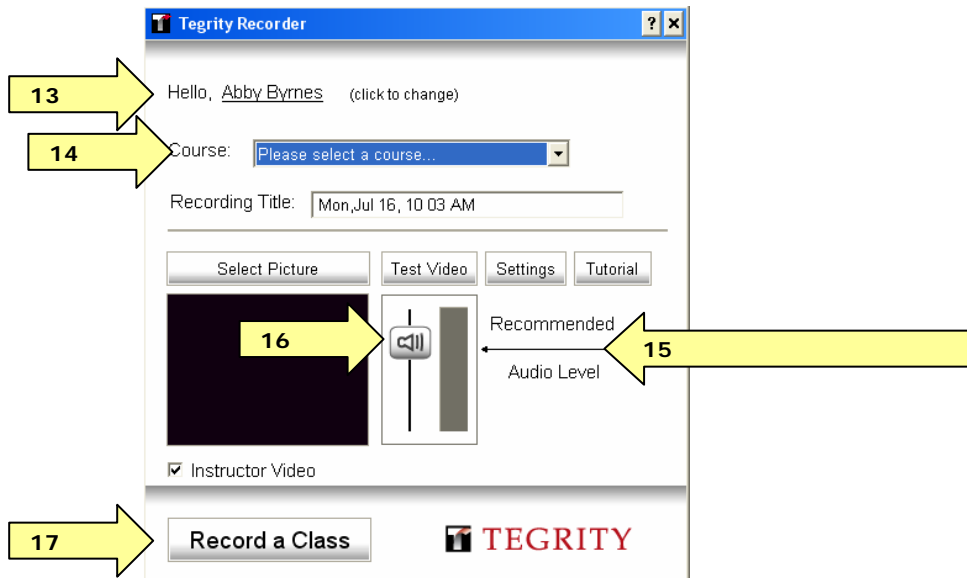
Tegrity Recorder

?

13

Hello, Abby Byrnes (click to change)

14

Course: Please select a course...

Recording Title: Mon,Jul 16, 10 03 AM

Select Picture

Test Video

Settings

Tutorial

16

Recommended

15

Audio Level

Instructor Video

17

Record a Class

TEGRITY